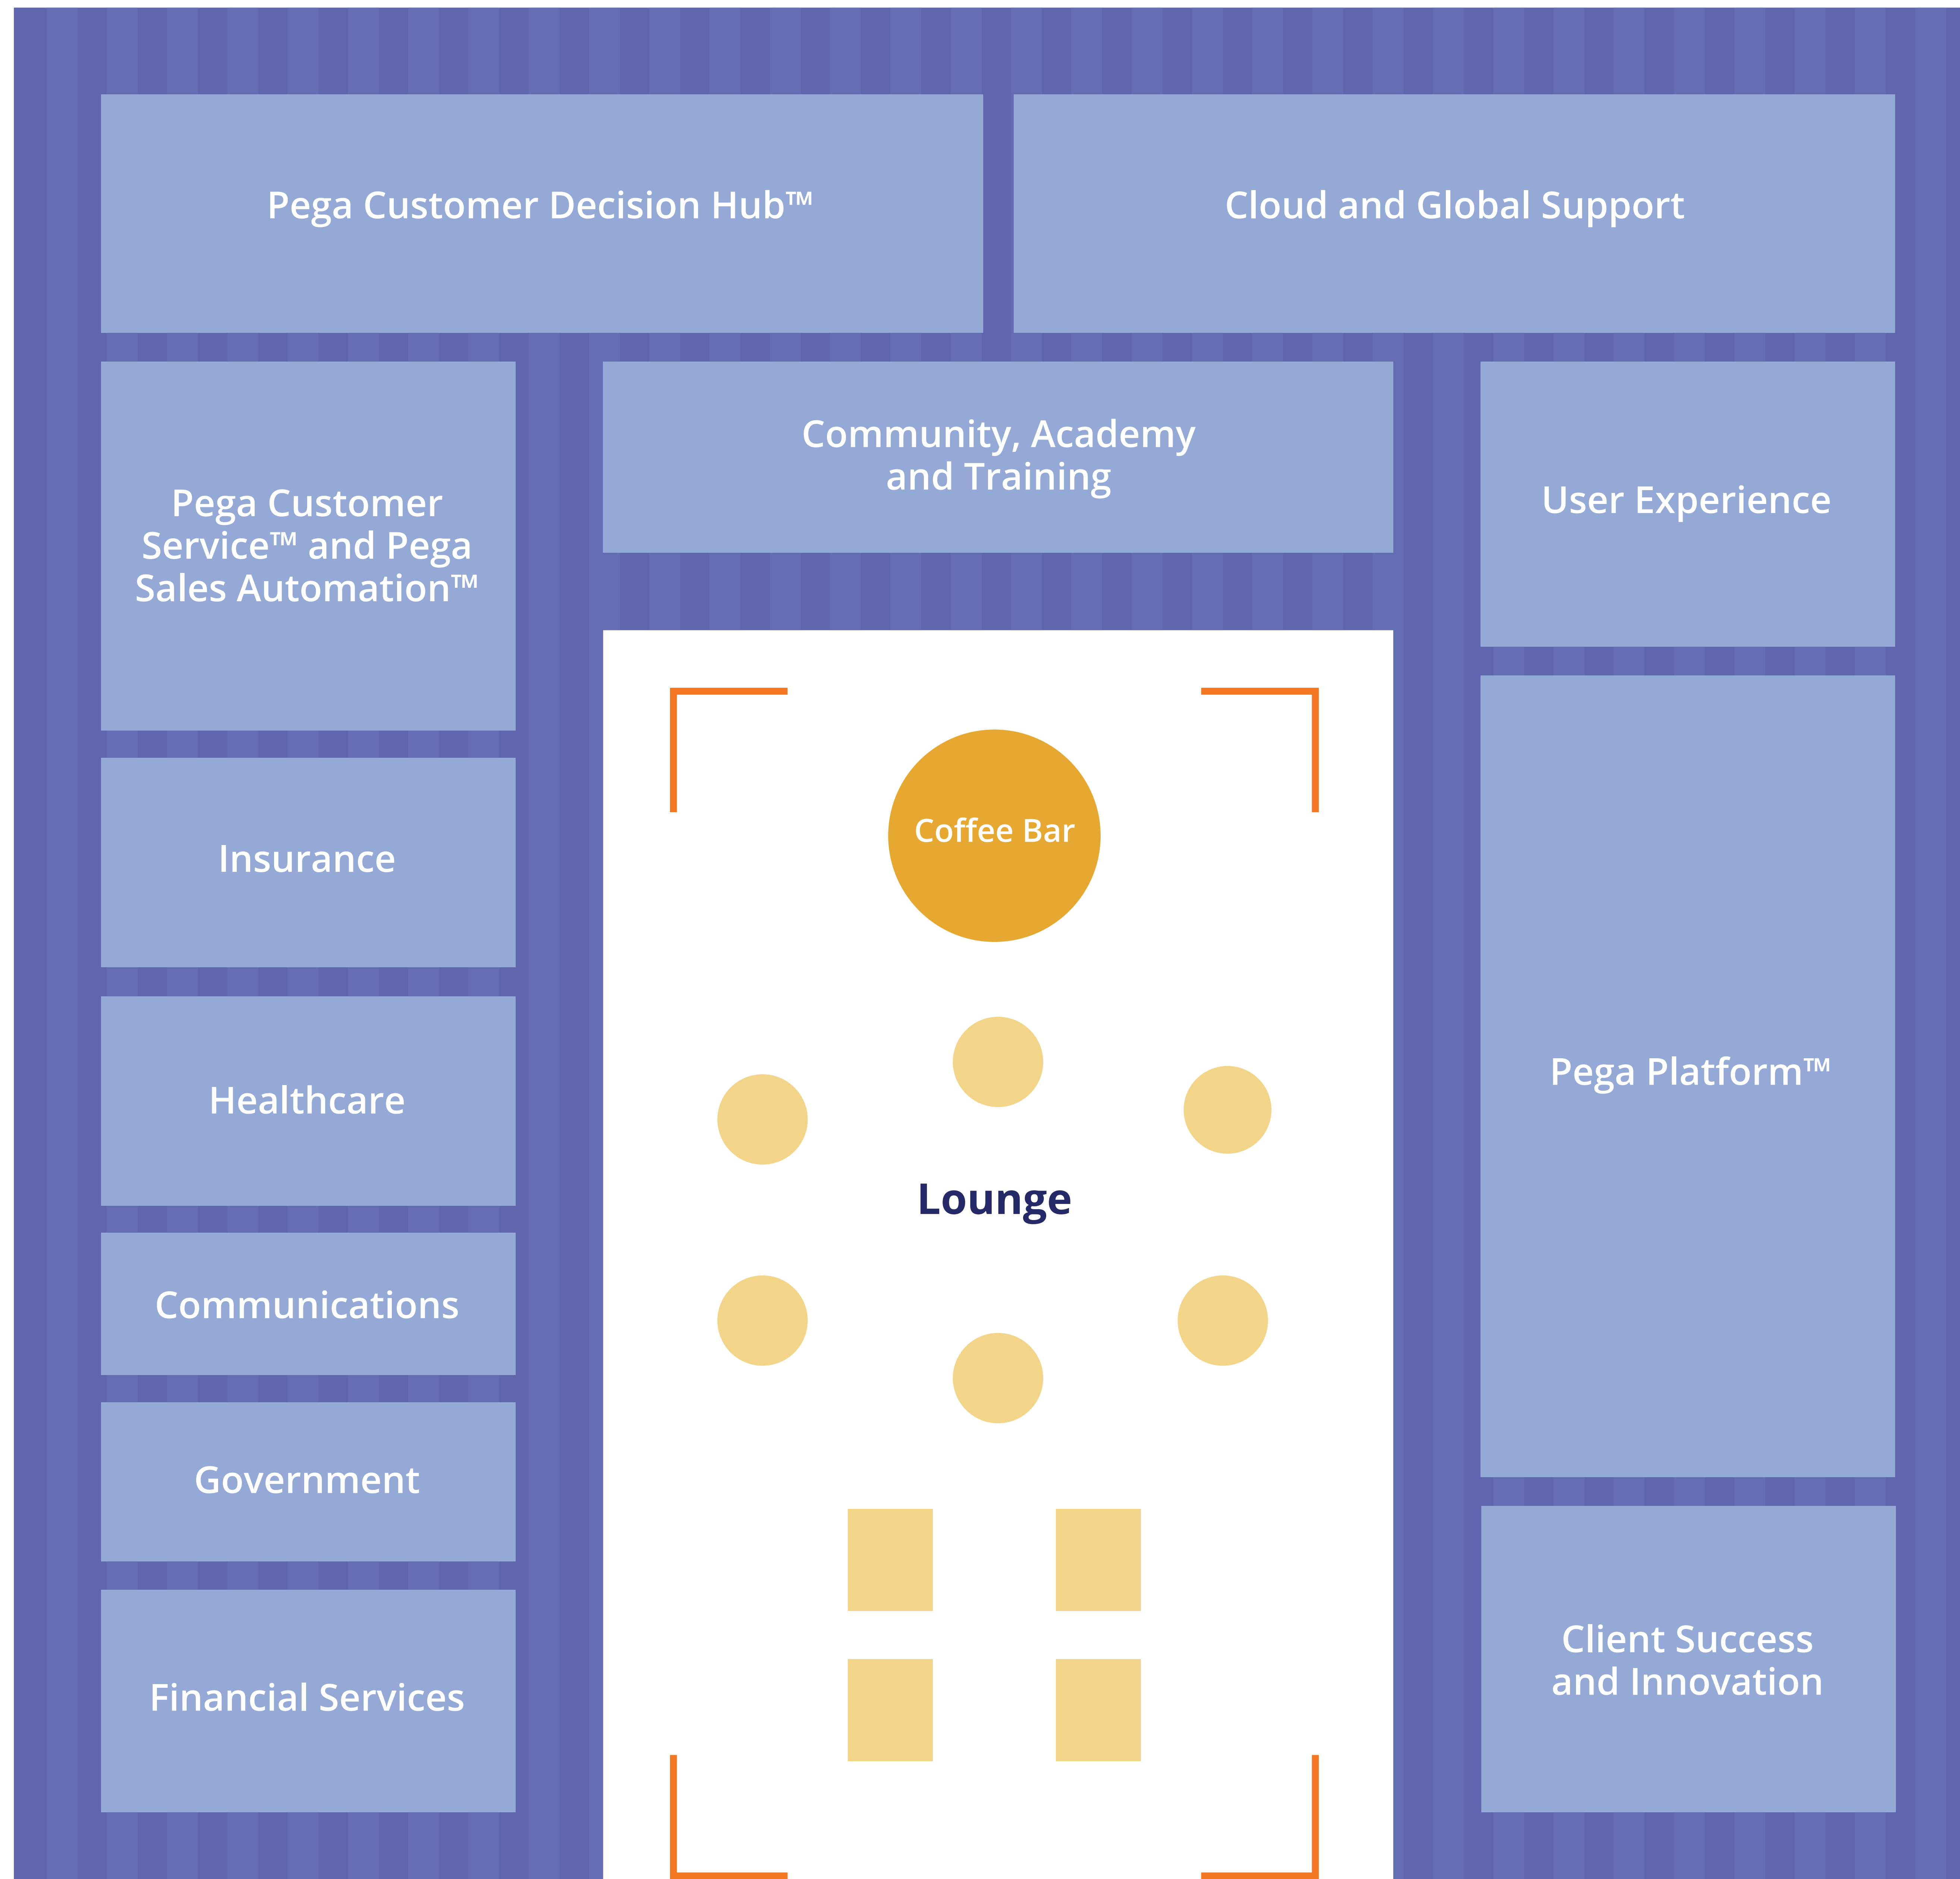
Pega Customer Decision Hub™

Cloud and Global Support

Pega Customer Service™ and Pega Sales Automation™

Community, Academy and Training

User Experience

Insurance

Healthcare

Communications

Government

Financial Services

Coffee Bar

Lounge

Pega Platform™

Client Success and Innovation